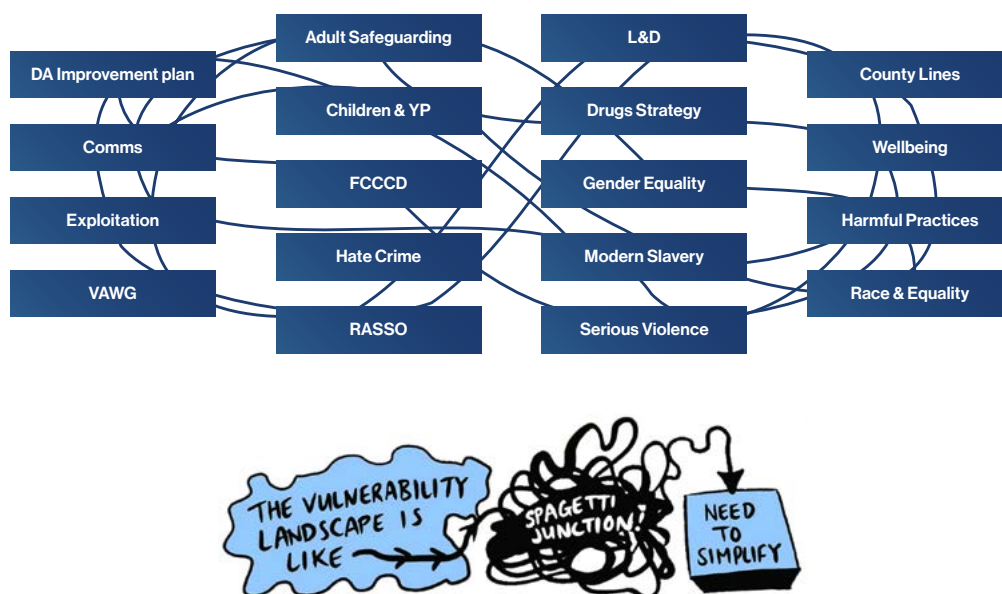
Adult Safeguarding

L&D

DA Improvement plan

County Lines

Children & YP

Drugs Strategy

Comms

Wellbeing

FCCCD

Gender Equality

Exploitation

Harmful Practices

Hate Crime

Modern Slavery

VAWG

Race & Equality

RASSO

Serious Violence

THE VULNERABILITY LANDSCAPE IS LIKE

SPAGETTI JUNCTION!

NEED TO SIMPLIFY